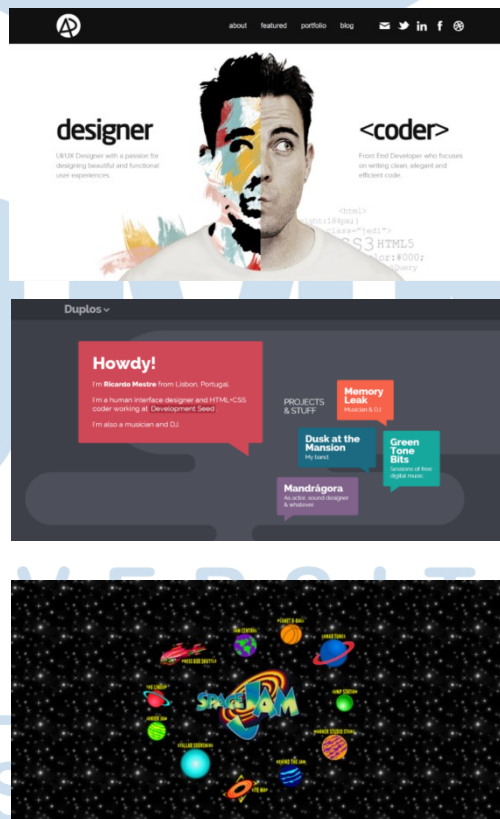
about featured portfolio blog

designer

UI/UX Designer with a passion for designing beautiful and functional user experiences.

<coder>

Front End Developer who focuses on writing clean, elegant and efficient code.

<html>
ight:18px;
class="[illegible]
CSS3 HTML5
lor:#000;
Query

Duplos

Howdy!

I'm Ricardo Mestre from Lisbon, Portugal.

I'm a human interface designer and HTML+CSS coder working at Development Seed.

I'm also a musician and DJ.

PROJECTS & STUFF

Memory Leak
Musician & DJ

Dusk at the Mansion
My band

Green Tone Bits
Sessions of free digital music

Mandrágora
As actor, sound designer & whatever

SPACE JAM

PRESS BOX SHUTTLE

JAM CENTRAL

LUNAR TUNES

JUNIOR JAM

THE LINEUP

JUMP STATION

WARNER STUDIO STORE

BEHIND THE JAM

SITE MAP

STELLAR SOUVENIRS

SHOOT & BALL